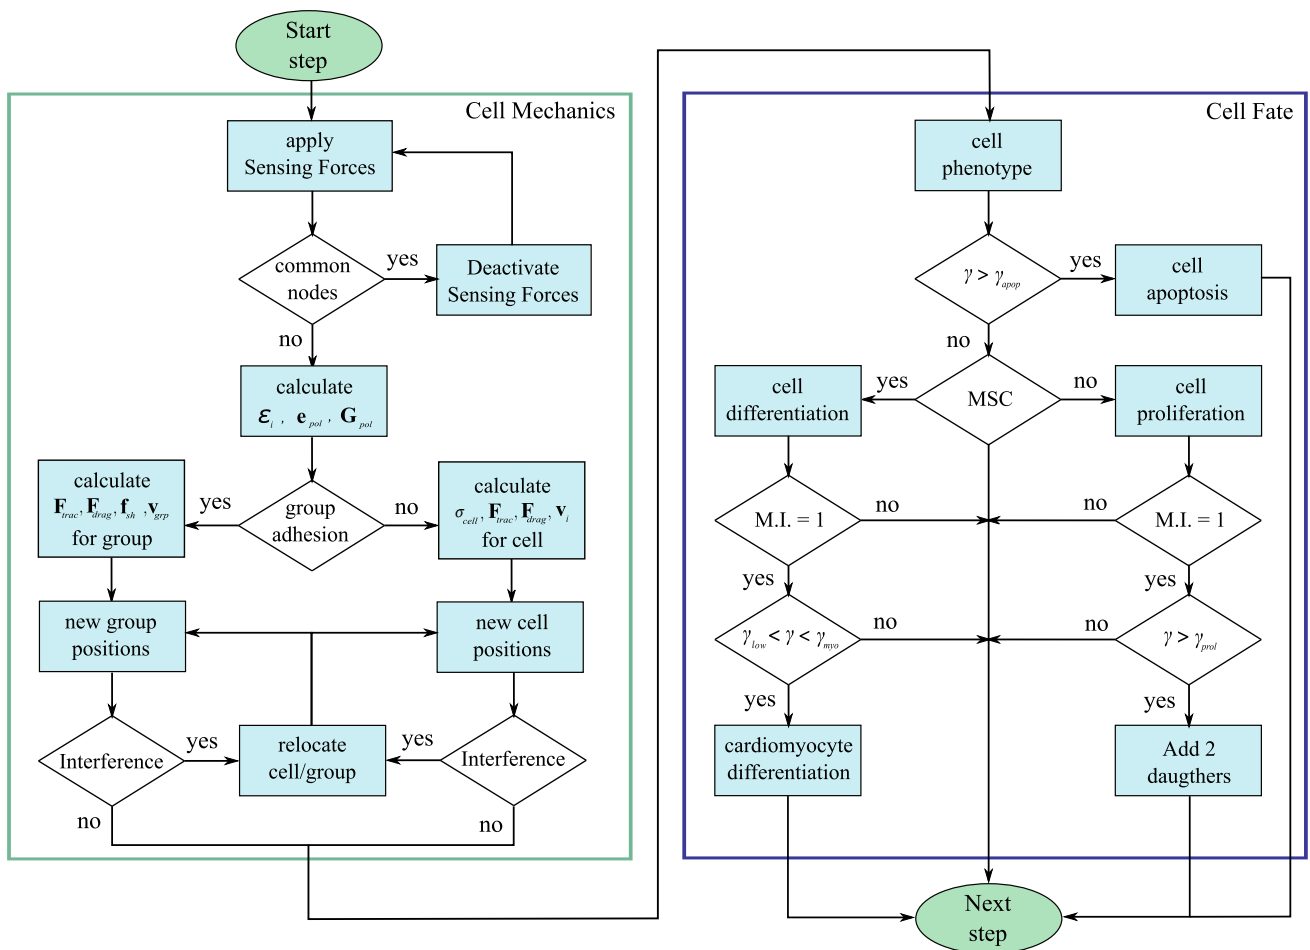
Start step

Cell Mechanics

apply Sensing Forces

common nodes

yes

Deactivate Sensing Forces

no

calculate $\varepsilon_i$, $\mathbf{e}_{pol}$, $\mathbf{G}_{pol}$

calculate $\mathbf{F}_{trac}, \mathbf{F}_{drag}, \mathbf{f}_{sh}, \mathbf{v}_{grp}$ for group

yes

group adhesion

no

calculate $\sigma_{cell}, \mathbf{F}_{trac}, \mathbf{F}_{drag}, \mathbf{v}_i$ for cell

new group positions

new cell positions

Interference

yes

relocate cell/group

yes

Interference

no

no

Cell Fate

cell phenotype

$\gamma > \gamma_{apop}$

yes

cell apoptosis

no

cell differentiation

yes

MSC

no

cell proliferation

M.I. = 1

no

no

M.I. = 1

yes

yes

$\gamma_{low} < \gamma < \gamma_{myo}$

no

no

$\gamma > \gamma_{prol}$

yes

yes

cardiomyocyte differentiation

Add 2 daugthers

Next step